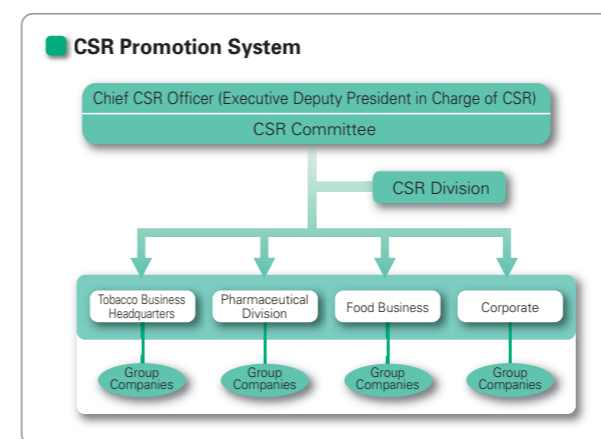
CSR Promotion System

Chief CSR Officer (Executive Deputy President in Charge of CSR)

CSR Committee

CSR Division

Tobacco Business Headquarters

Pharmaceutical Division

Food Business

Corporate

Group Companies

Group Companies

Group Companies

Group Companies